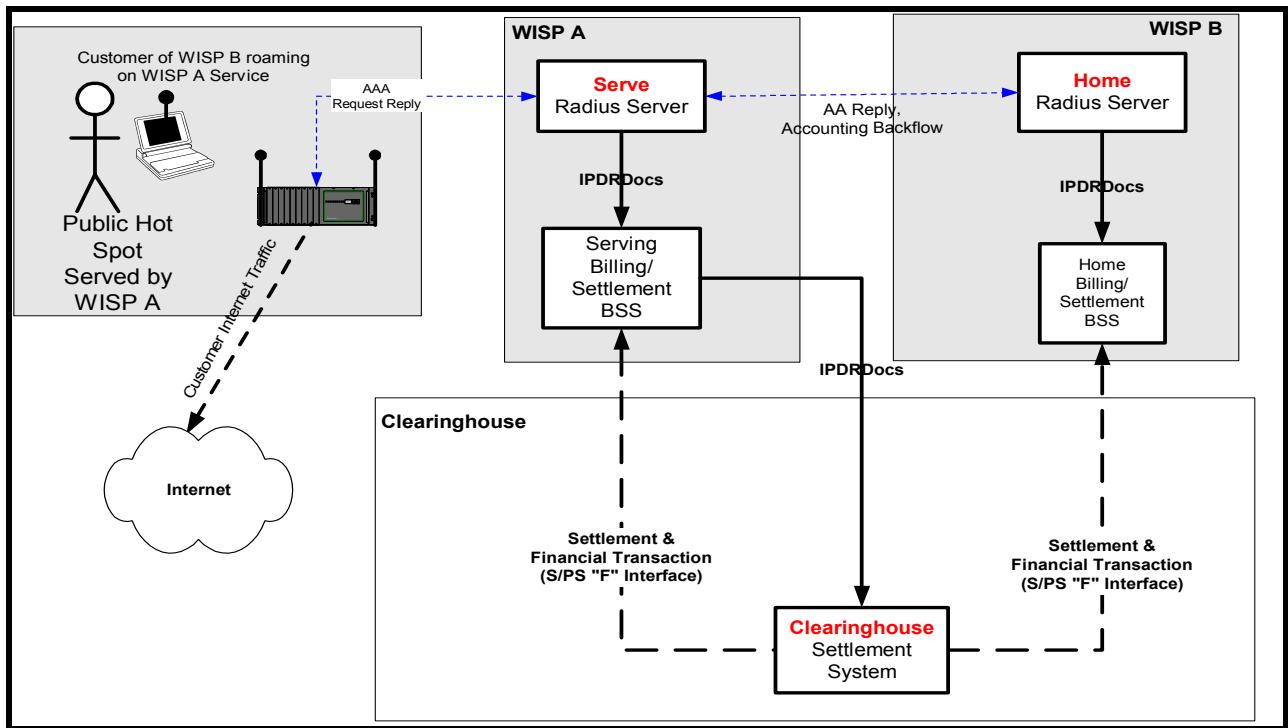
Customer of WISP B roaming on WISP A Service

AAA Request Reply

Public Hot Spot Served by WISP A

Customer Internet Traffic

Internet

WISP A

Serve
Radius Server

AA Reply, Accounting Backflow

IPDRDocs

Serving Billing/ Settlement BSS

IPDRDocs

WISP B

Home
Radius Server

IPDRDocs

Home Billing/ Settlement BSS

Clearinghouse

Settlement & Financial Transaction (S/PS "F" Interface)

Settlement & Financial Transaction (S/PS "F" Interface)

Clearinghouse
Settlement System